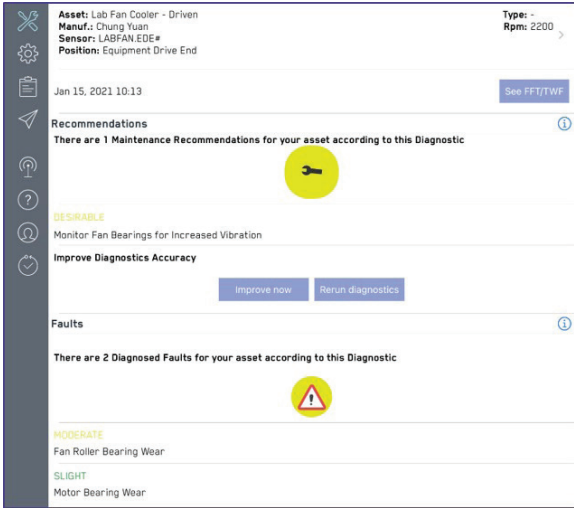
Asset: Lab Fan Cooler - Driven
Manuf.: Chung Yuan
Sensor: LABFAN.EDE#
Position: Equipment Drive End

Type: -
Rpm: 2200

Jan 15, 2021 10:13

See FFT/TWF

Recommendations

There are 1 Maintenance Recommendations for your asset according to this Diagnostic

DESIRABLE
Monitor Fan Bearings for Increased Vibration

Improve Diagnostics Accuracy

Improve now

Rerun diagnostics

Faults

There are 2 Diagnosed Faults for your asset according to this Diagnostic

MODERATE
Fan Roller Bearing Wear

SLIGHT
Motor Bearing Wear